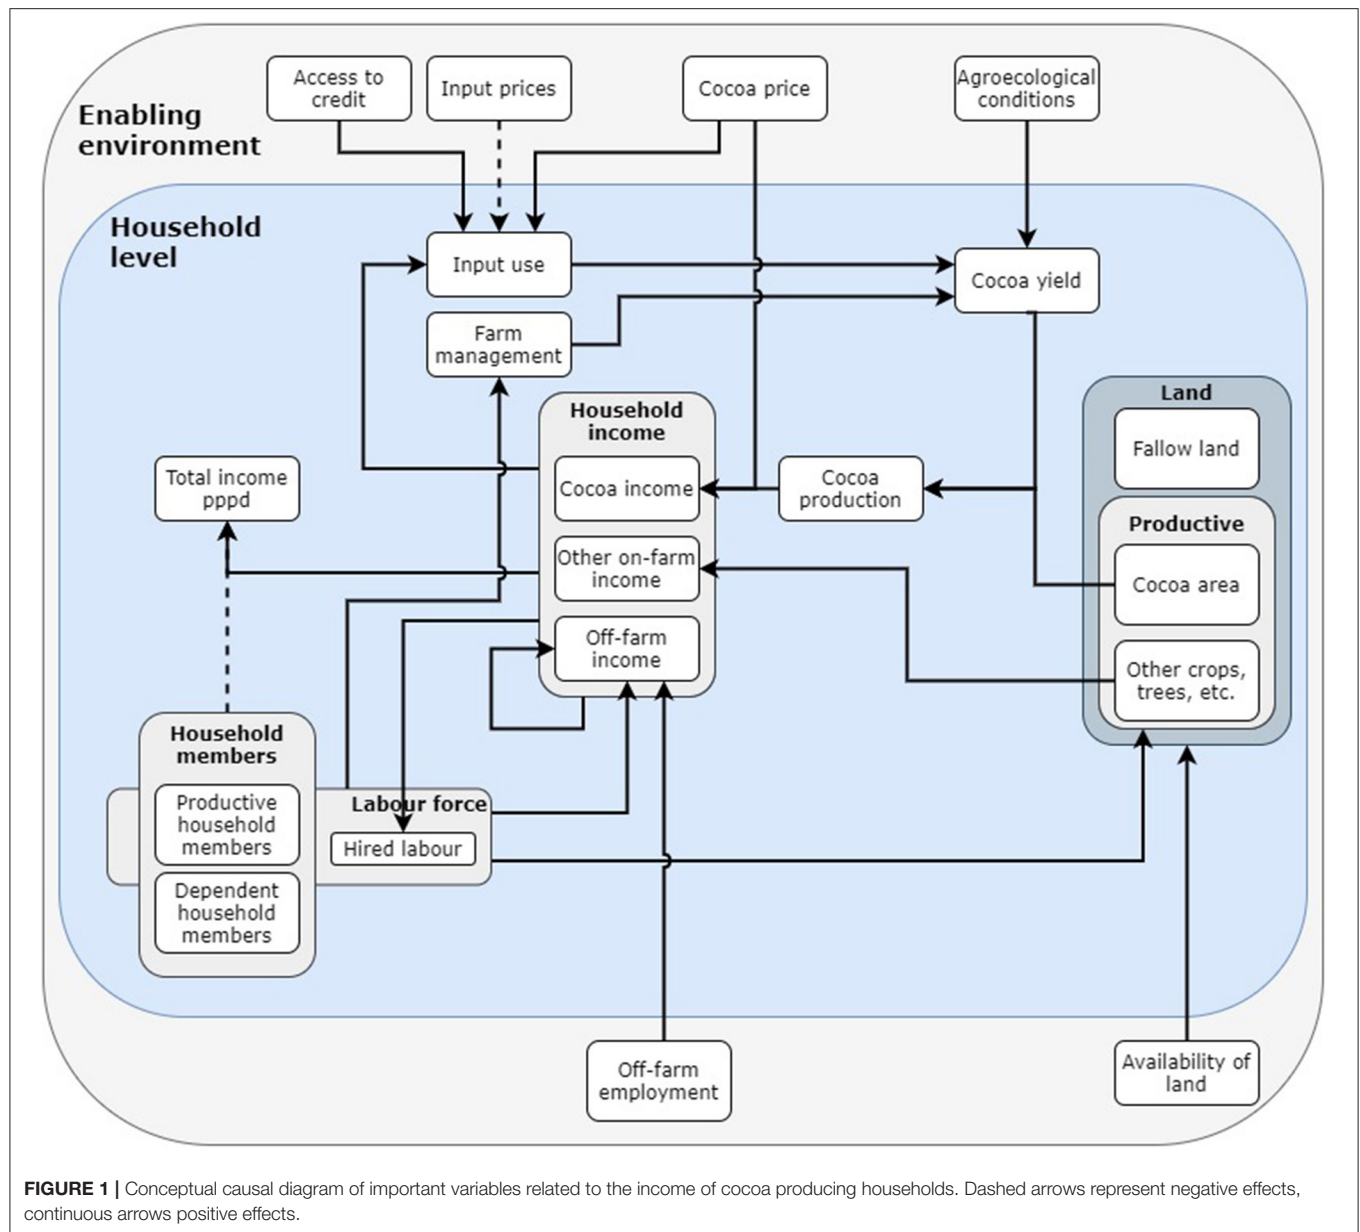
Enabling environment

Access to credit

Input prices

Cocoa price

Agroecological conditions

Household level

Input use

Cocoa yield

Farm management

Household income

Land

Fallow land

Total income pppd

Cocoa income

Cocoa production

Productive

Other on-farm income

Cocoa area

Off-farm income

Other crops, trees, etc.

Household members

Productive household members

Labour force

Hired labour

Dependent household members

Off-farm employment

Availability of land

FIGURE 1 | Conceptual causal diagram of important variables related to the income of cocoa producing households. Dashed arrows represent negative effects, continuous arrows positive effects.